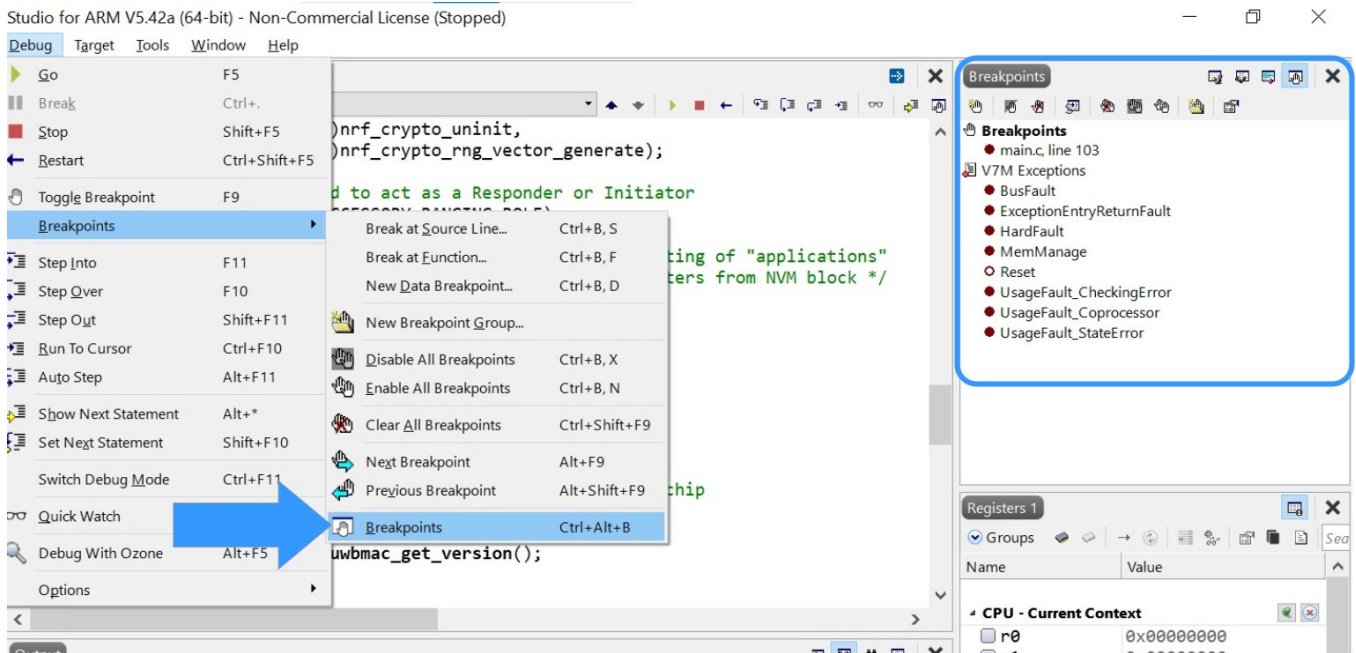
Studio for ARM V5.42a (64-bit) - Non-Commercial License (Stopped)

Debug Target Tools Window Help

Go F5
Break Ctrl+.
Stop Shift+F5
Restart Ctrl+Shift+F5
Toggle Breakpoint F9
Breakpoints
Step Into F11
Step Over F10
Step Out Shift+F11
Run To Cursor Ctrl+F10
Auto Step Alt+F11
Show Next Statement Alt+*
Set Next Statement Shift+F10
Switch Debug Mode Ctrl+F11
Quick Watch
Debug With Ozone Alt+F5
Options

Break at Source Line... Ctrl+B, S
Break at Function... Ctrl+B, F
New Data Breakpoint... Ctrl+B, D
New Breakpoint Group...
Disable All Breakpoints Ctrl+B, X
Enable All Breakpoints Ctrl+B, N
Clear All Breakpoints Ctrl+Shift+F9
Next Breakpoint Alt+F9
Previous Breakpoint Alt+Shift+F9
Breakpoints Ctrl+Alt+B

)nrf_crypto_uninit,
)nrf_crypto_rng_vector_generate);
d to act as a Responder or Initiator
ting of "applications"
ters from NVM block */
thip
uwbmac_get_version();

Breakpoints
Breakpoints
main.c, line 103
V7M Exceptions
BusFault
ExceptionEntryReturnFault
HardFault
MemManage
Reset
UsageFault_CheckingError
UsageFault_Coprocessor
UsageFault_StateError

Registers 1
Groups
Sea
Name Value
CPU - Current Context
r0 0x00000000